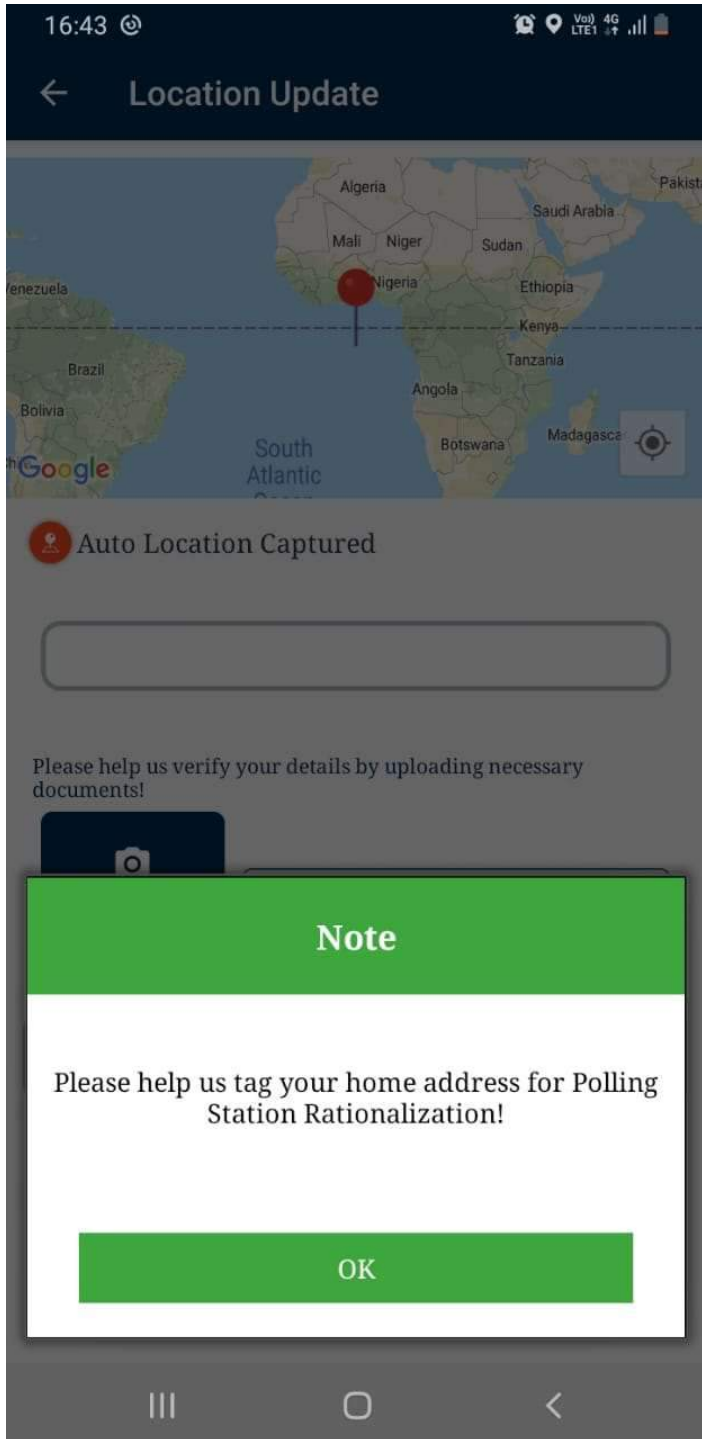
16:43

Location Update

Algeria
Pakist
Saudi Arabia
Mali
Niger
Sudan
enezuela
Nigeria
Ethiopia
Kenya
Tanzania
Brazil
Angola
Bolivia
Madagasca
South Atlantic
Botswana
Google

Auto Location Captured

Please help us verify your details by uploading necessary documents!

Note

Please help us tag your home address for Polling Station Rationalization!

OK